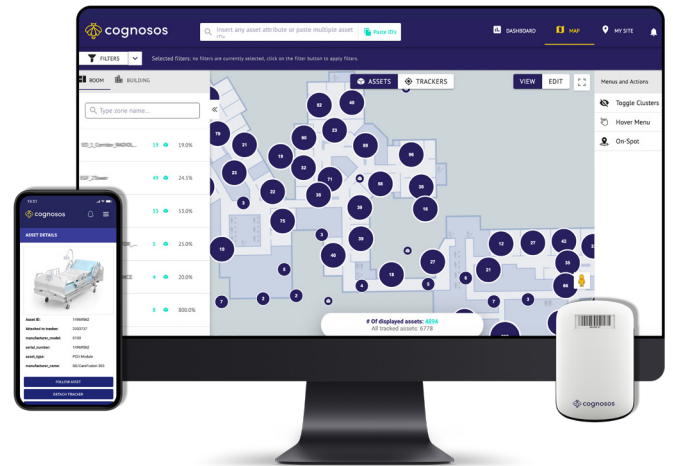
cognosos

Insert any asset attribute or paste multiple asset IDs

Paste IDs

DASHBOARD

MAP

MY SITE

FILTERS

Selected filters: no filters are currently selected, click on the filter button to apply filters.

ROOM

BUILDING

Type zone name...

ED_1_Corridor_RADIOL... 19 19.0%

ESP_ZDown 49 24.5%

33 55.0%

5 25.0%

4 20.0%

8 800.0%

ASSETS

TRACKERS

VIEW

EDIT

Menus and Actions

Toggle Clusters

Hover Menu

On-Spot

79 21 32 48 19 90 23 23 69 32 96 71 22 30 66 75 33 16 3 39 3 18 12 27 42 40 27 21 35 18 4 6 7 2 2 66 7 1 5

# Of displayed assets: 4894

All tracked assets: 6778

14:51

cognosos

ASSET DETAILS

Asset ID: 1199495N2

Attached to tracker: 20025737

manufacturer_model: 0150

serial_number: 1199495N2

asset_type: PCU Module

manufacturer_name: BD/CareFusion 303

FOLLOW ASSET

DETACH TRACKER

cognosos